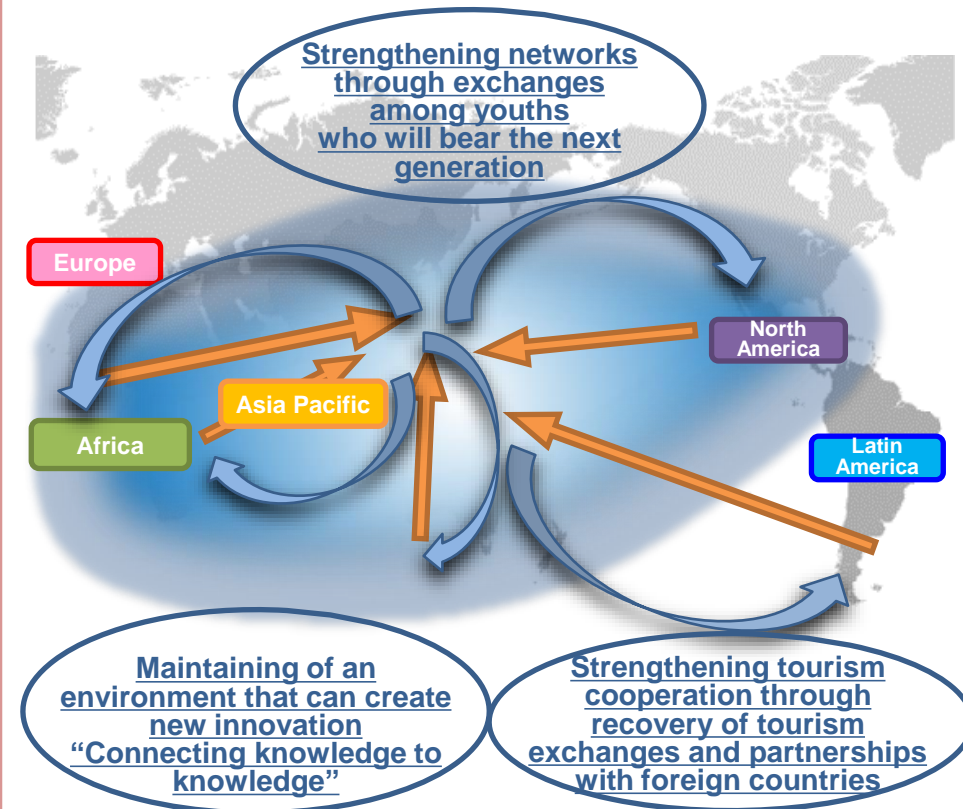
Strengthening networks through exchanges among youths who will bear the next generation

Europe

North America

Asia Pacific

Africa

Latin America

Maintaining of an environment that can create new innovation “Connecting knowledge to knowledge”

Strengthening tourism cooperation through recovery of tourism exchanges and partnerships with foreign countries